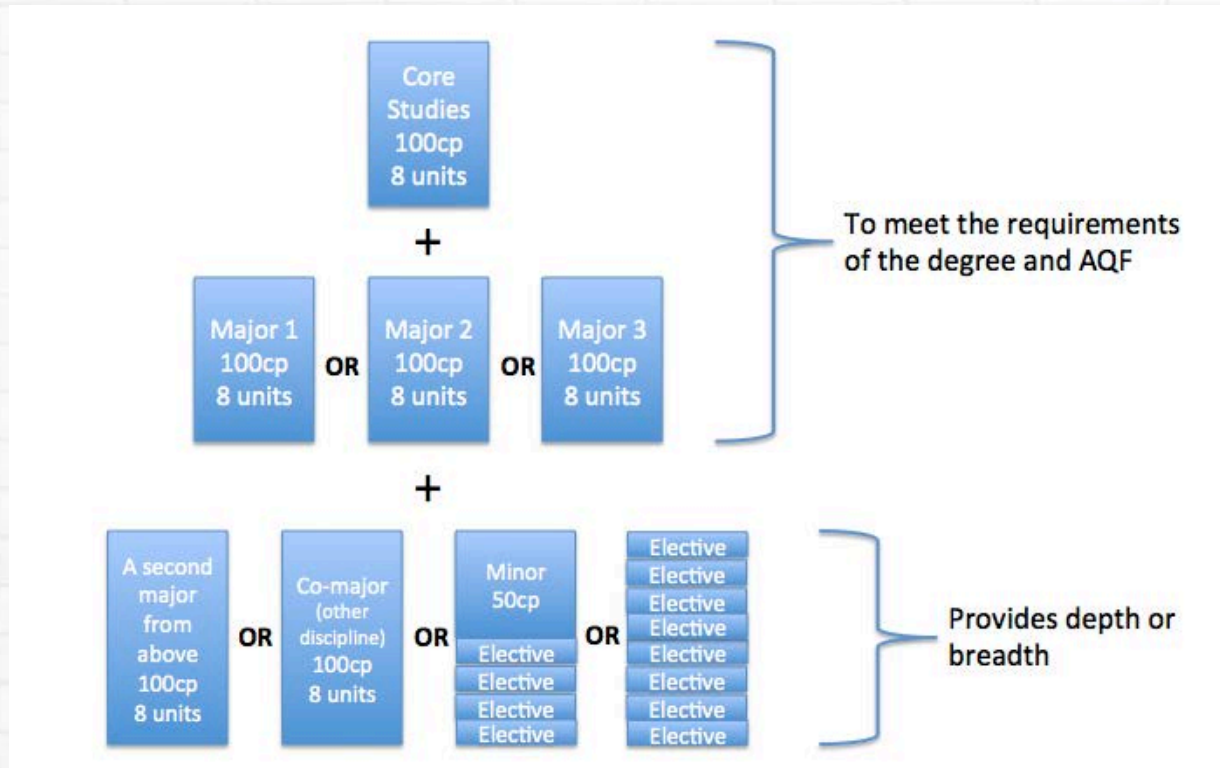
Core Studies 100cp 8 units

+

Major 1 100cp 8 units

OR

Major 2 100cp 8 units

OR

Major 3 100cp 8 units

To meet the requirements of the degree and AQF

+

A second major from above 100cp 8 units

OR

Co-major (other discipline) 100cp 8 units

OR

Minor 50cp

Elective
Elective
Elective
Elective

OR

Elective
Elective
Elective
Elective
Elective
Elective
Elective
Elective

Provides depth or breadth